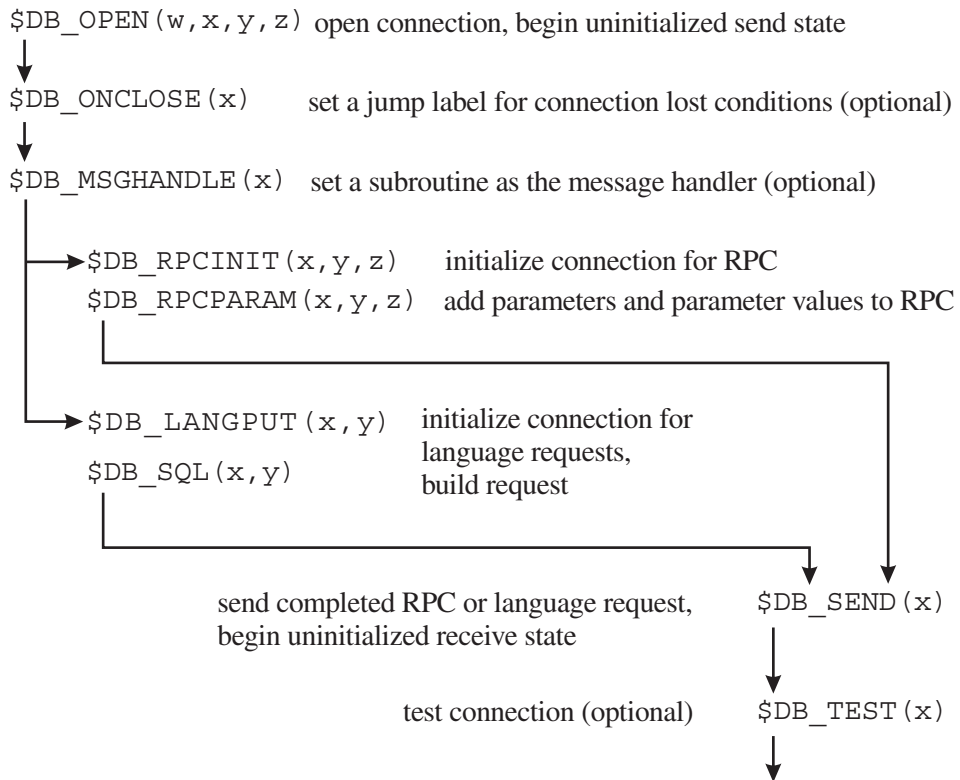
\$DB_OPEN(w,x,y,z) open connection, begin uninitialized send state

\$DB_ONCLOSE(x) set a jump label for connection lost conditions (optional)

\$DB_MSGHANDLE(x) set a subroutine as the message handler (optional)

\$DB_RPCINIT(x,y,z) initialize connection for RPC

\$DB_RPCPARAM(x,y,z) add parameters and parameter values to RPC

\$DB_LANGPUT(x,y) initialize connection for language requests, build request

\$DB_SQL(x,y)

send completed RPC or language request, begin uninitialized receive state

\$DB_SEND(x)

test connection (optional)

\$DB_TEST(x)